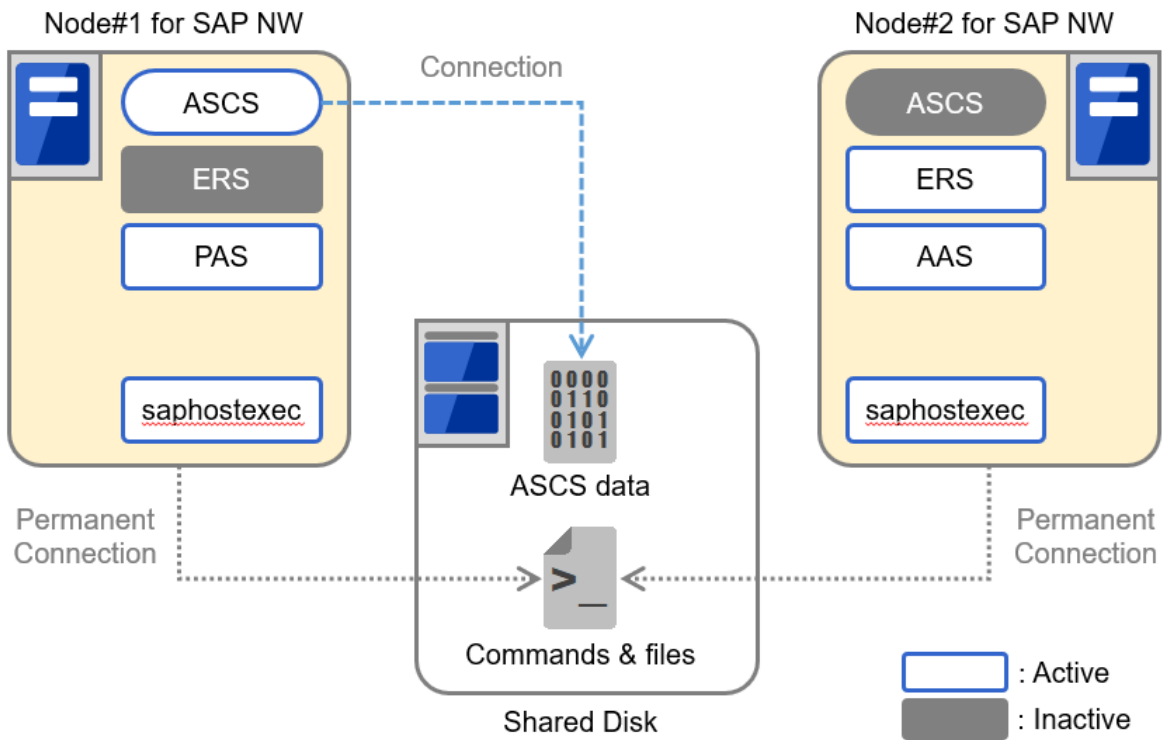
Node#1 for SAP NW

Connection

Node#2 for SAP NW

ASCS

ERS

PAS

saphostexec

ASCS

ERS

AAS

saphostexec

0000
0110
0101
0101

ASCS data

>_

Commands & files

Shared Disk

Permanent Connection

Permanent Connection

: Active

: Inactive